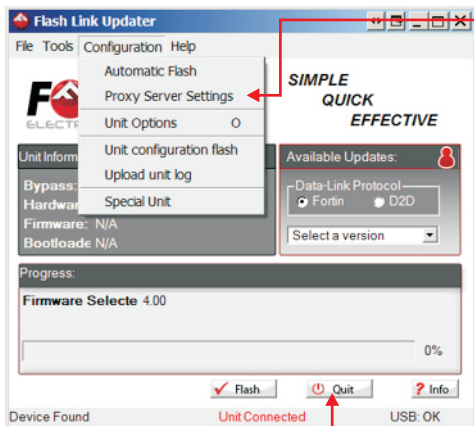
Flash Link Updater

File Tools Configuration Help

Automatic Flash
Proxy Server Settings
Unit Options O
Unit configuration flash
Upload unit log
Special Unit

FO
ELECT

SIMPLE
QUICK
EFFECTIVE

Unit Inform

Bypass:
Hardwa
Firmware: N/A
Bootloade N/A

Available Updates:

Data-Link Protocol
Fortin D2D

Select a version

Progress:

Firmware Selecte 4.00

0%

Flash Quit Info

Device Found Unit Connected USB: OK